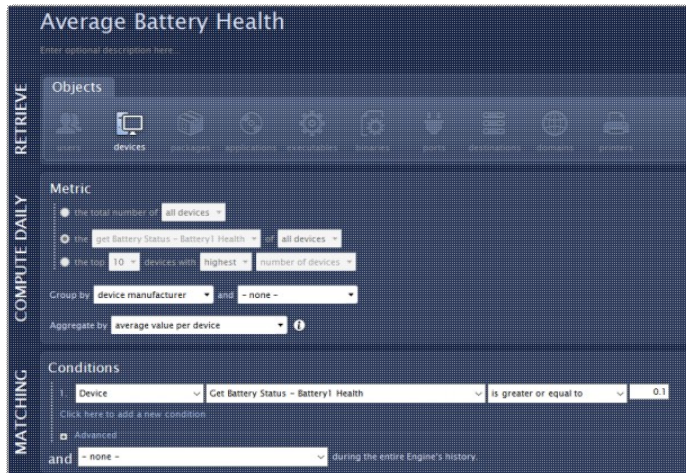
Average Battery Health

Enter optional description here...

RETRIEVE

Objects

users devices packages applications executables binaries ports destinations domains printers

COMPUTE DAILY

Metric

the total number of all devices

the get Battery Status - Battery1 Health of all devices

the top 10 devices with highest number of devices

Group by device manufacturer and - none -

Aggregate by average value per device

MATCHING

Conditions

1 Device Get Battery Status - Battery1 Health is greater or equal to 0.1

Click here to add a new condition

Advanced

and - none - during the entire Engine's history.